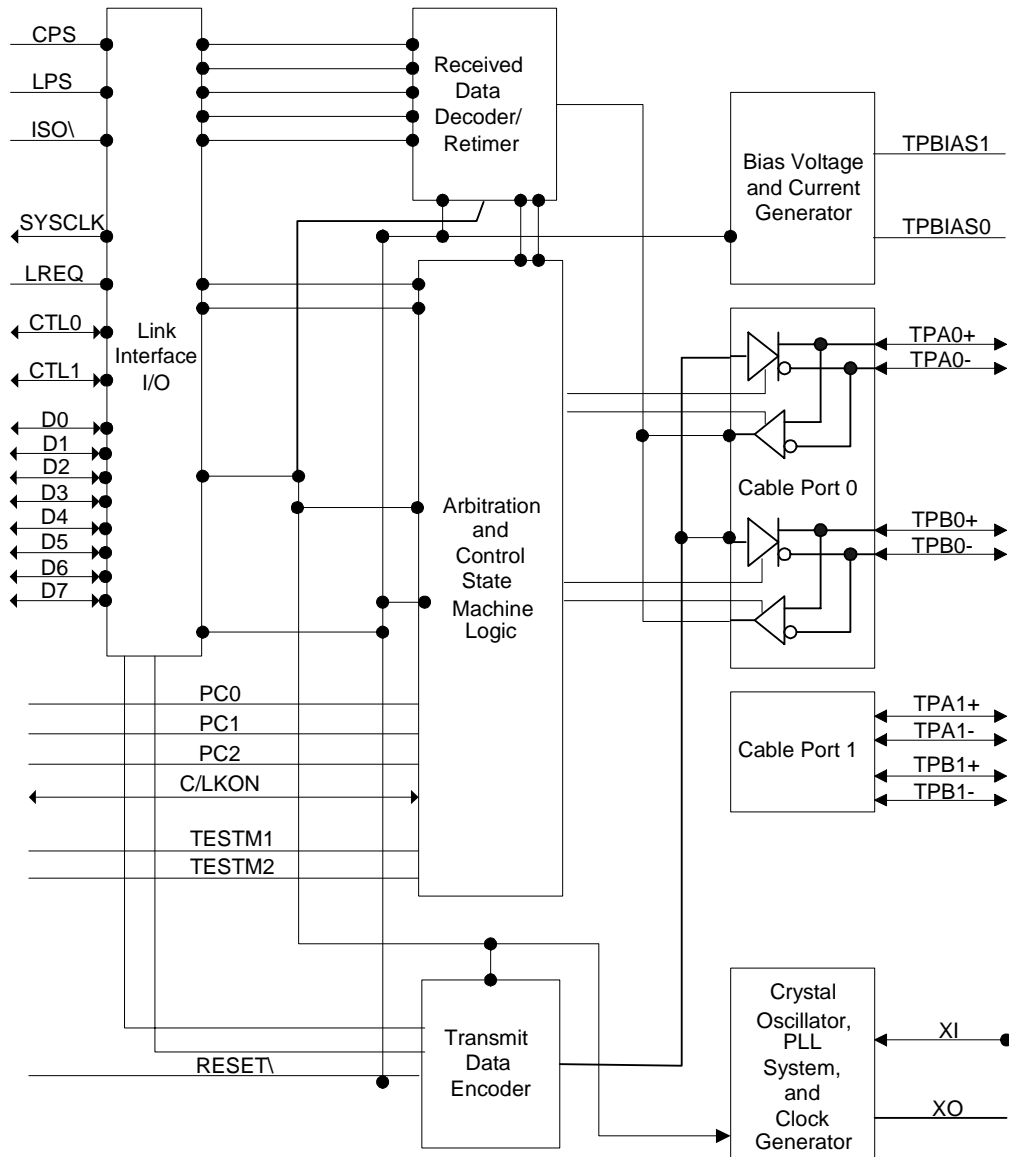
CPS
LPS
ISO\
SYSCLK
LREQ
CTL0
CTL1
D0
D1
D2
D3
D4
D5
D6
D7

Link Interface I/O

Received Data Decoder/ Retimer

Bias Voltage and Current Generator

TPBIAS1
TPBIAS0

TPA0+
TPA0-

Cable Port 0

TPB0+
TPB0-

Arbitration and Control State Machine Logic

PC0
PC1
PC2
C/LKON
TESTM1
TESTM2

TPA1+
TPA1-
Cable Port 1
TPB1+
TPB1-

RESET\

Transmit Data Encoder

Crystal Oscillator, PLL System, and Clock Generator

XI
XO